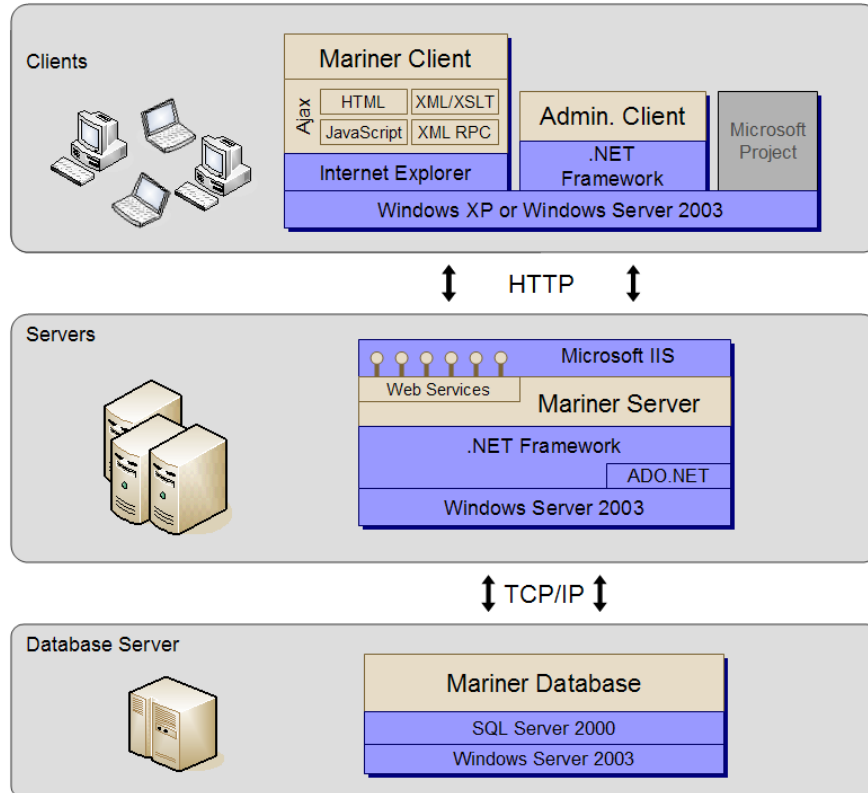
Clients

Mariner Client

Ajax

HTML

XML/XSLT

JavaScript

XML RPC

Internet Explorer

Admin. Client

.NET Framework

Microsoft Project

Windows XP or Windows Server 2003

HTTP

Servers

Microsoft IIS

Web Services

Mariner Server

.NET Framework

ADO.NET

Windows Server 2003

TCP/IP

Database Server

Mariner Database

SQL Server 2000

Windows Server 2003